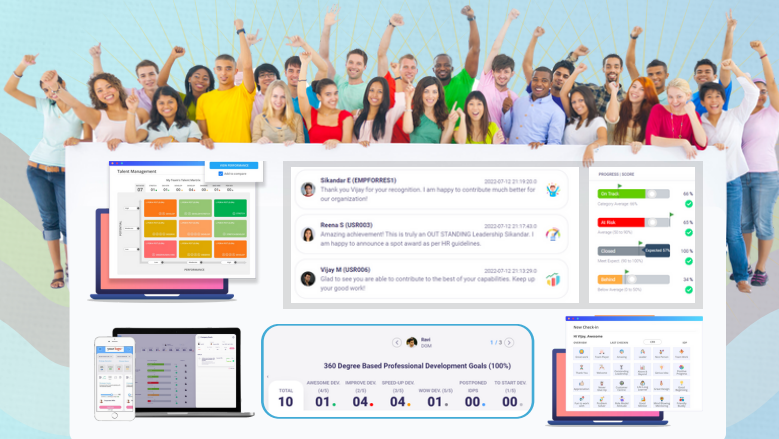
Talent Management

Sikandar E (EMPFORRES1) 2022-07-12 21:19:20
Thank you Vijay for your recognition. I am happy to contribute much better for our organization!

Reena S (USR003) 2022-07-12 21:17:40
Amazing achievement! This is truly an OUT STANDING Leadership Sikandar. I am happy to announce a spot award as per HR guidelines.

Vijay M (USR006) 2022-07-12 21:13:29
Glad to see you are able to contribute to the best of your capabilities. Keep up your good work!

PROGRESS | SCORE
On Track 46 %
At Risk 65 %
Closed 100 %
Behind 24 %

Ravi
1 / 3
360 Degree Based Professional Development Goals (100%)

| TOTAL | AWESOME DEV. (4/5) | IMPROVE DEV. (2/5) | SPEED-UP DEV. (3/5) | NOW DEV. (3/5) | POSTPONED GPS | TO START DEV. (3/5) |
|---|---|---|---|---|---|---|
| 10 | 01 | 04 | 04 | 01 | 00 | 00 |

New Check-in